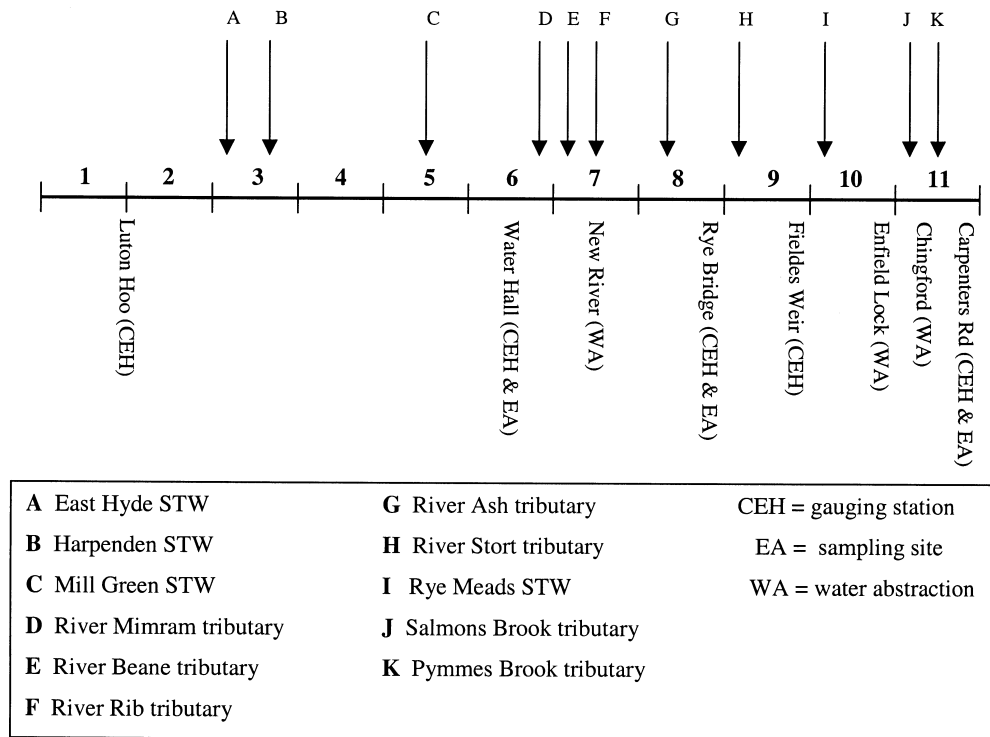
A B C D E F G H I J K

1 2 3 4 5 6 7 8 9 10 11

Luton Hoo (CEH)

Water Hall (CEH & EA)

New River (WA)

Rye Bridge (CEH & EA)

Fieldes Weir (CEH)

Enfield Lock (WA)

Chingford (WA)

Carpenters Rd (CEH & EA)

**A** East Hyde STW

**B** Harpenden STW

**C** Mill Green STW

**D** River Mimram tributary

**E** River Beane tributary

**F** River Rib tributary

**G** River Ash tributary

**H** River Stort tributary

**I** Rye Meads STW

**J** Salmons Brook tributary

**K** Pymmes Brook tributary

CEH = gauging station

EA = sampling site

WA = water abstraction